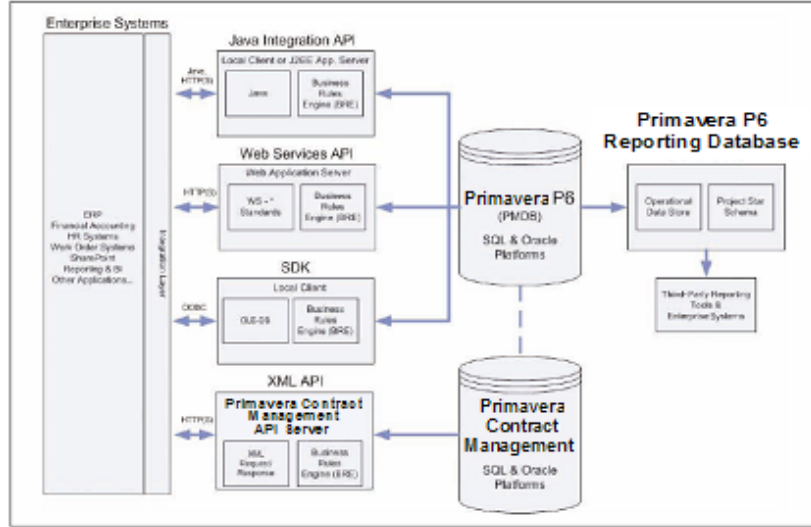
Enterprise Systems

ERP
Financial Accounting
HR Systems
Work Order Systems
SharePoint
Reporting & BI
Other Applications...

Integration Layer

Java Integration API
Local Client or J2EE App. Server
Java
Business Rules Engine (BRE)
Java, HTTP(S)

Web Services API
Web Application Server
WS - * Standards
Business Rules Engine (BRE)
HTTP(S)

SDK
Local Client
OLE-DB
Business Rules Engine (BRE)
ODBC

XML API
Primavera Contract Management API Server
XML Request Response
Business Rules Engine (BRE)
HTTP(S)

Primavera P6
(PMDB)
SQL & Oracle Platforms

Primavera Contract Management
SQL & Oracle Platforms

Primavera P6 Reporting Database
Operational Data Store
Project Star Schema

Third-Party Reporting Tools & Enterprise Systems